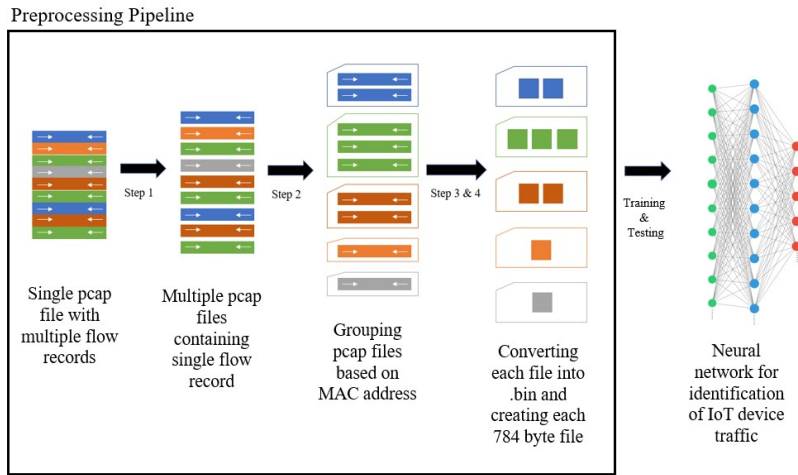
Preprocessing Pipeline

Step 1

Step 2

Step 3 & 4

Training & Testing

Single pcap file with multiple flow records

Multiple pcap files containing single flow record

Grouping pcap files based on MAC address

Converting each file into .bin and creating each 784 byte file

Neural network for identification of IoT device traffic